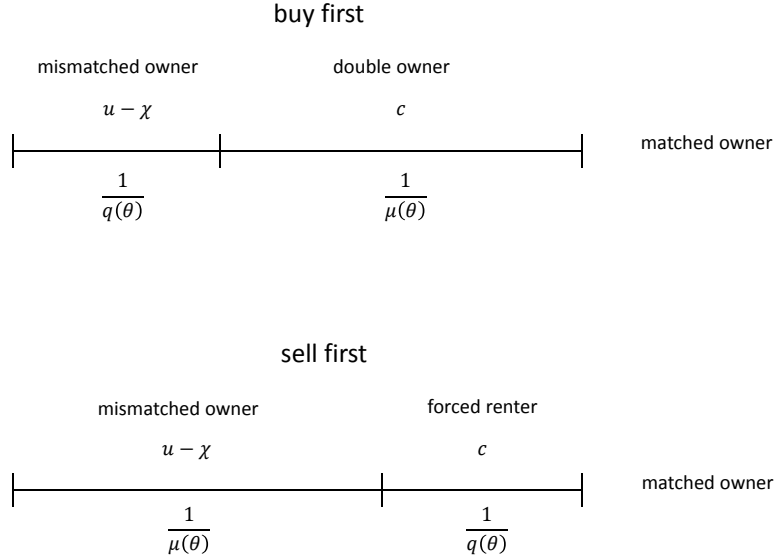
buy first

mismatched owner

$u - \chi$

$\frac{1}{q(\theta)}$

double owner

$c$

$\frac{1}{\mu(\theta)}$

matched owner

sell first

mismatched owner

$u - \chi$

$\frac{1}{\mu(\theta)}$

forced renter

$c$

$\frac{1}{q(\theta)}$

matched owner